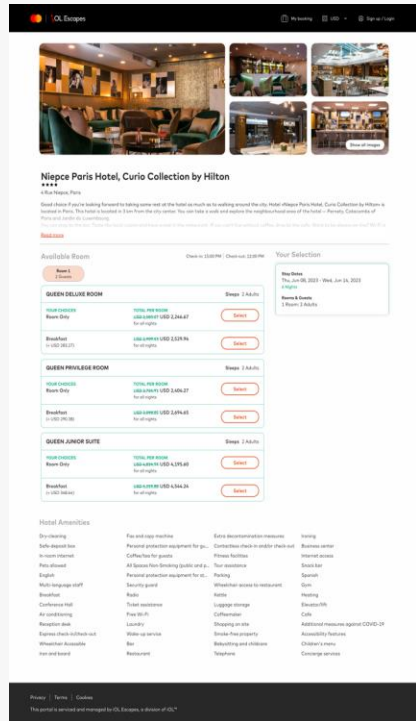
IOL Escapes

My booking | USD | Sign up / Login

Show all images

Niepce Paris Hotel, Curio Collection by Hilton

4 Rue Niepce, Paris

Good choice if you're looking forward to taking some rest at the hotel as much as to walking around the city. Hotel «Niepce Paris Hotel, Curio Collection by Hilton» is located in Paris. This hotel is located 3 km from the city center. You can take a walk and explore the neighbourhood area of the hotel — Pernety, Catacombs of Paris and Jardin du Luxembourg.

Read more

Available Room

Check in: 15:00 PM | Check out: 12:00 PM

Room 1
2 Guests

QUEEN DELUXE ROOM
Sleeps 2 Adults

| YOUR CHOICES | TOTAL PER ROOM | |
|---|---|---|
| Room Only | USD 2,244.67 for all nights | Select |
| Breakfast (+ USD 285.27) | USD 2,529.94 for all nights | Select |

QUEEN PRIVILEGE ROOM
Sleeps 2 Adults

| YOUR CHOICES | TOTAL PER ROOM | |
|---|---|---|
| Room Only | USD 3,404.27 for all nights | Select |
| Breakfast (+ USD 290.38) | USD 3,694.65 for all nights | Select |

QUEEN JUNIOR SUITE
Sleeps 2 Adults

| YOUR CHOICES | TOTAL PER ROOM | |
|---|---|---|
| Room Only | USD 4,195.60 for all nights | Select |
| Breakfast (+ USD 348.66) | USD 4,544.26 for all nights | Select |

Your Selection

Stay Dates
Thu, Jun 08, 2023 - Wed, Jun 14, 2023
6 Nights

Rooms & Guests
1 Room 2 Adults

Hotel Amenities

Dry cleaning
Safe deposit box
In-room internet
Pets allowed
English
Multi-language staff
Breakfast
Conference Hall
Air conditioning
Reception desk
Express check-in/check-out
Wheelchair Accessible
Iron and board

Fax and copy machine
Personal protection equipment for gu...
Coffee/tea for guests
All Spaces Non-Smoking (public and p...
Personal protection equipment for st...
Security guard
Radio
Ticket assistance
Free Wi-Fi
Laundry
Wake-up service
Bar
Restaurant

Extra decontamination measures
Contactless check-in and/or check-out
Fitness facilities
Tour assistance
Parking
Wheelchair access to restaurant
Kettle
Luggage storage
Coffeemaker
Shopping on site
Smoke-free property
Babysitting and childcare
Telephone

Ironing
Business center
Internet access
Snack bar
Spanish
Gym
Heating
Elevator/lift
Cafe
Additional measures against COVID-19
Accessibility features
Children's menu
Concierge services

Privacy | Terms | Cookies

This portal is serviced and managed by IOL Escapes, a division of IOL®